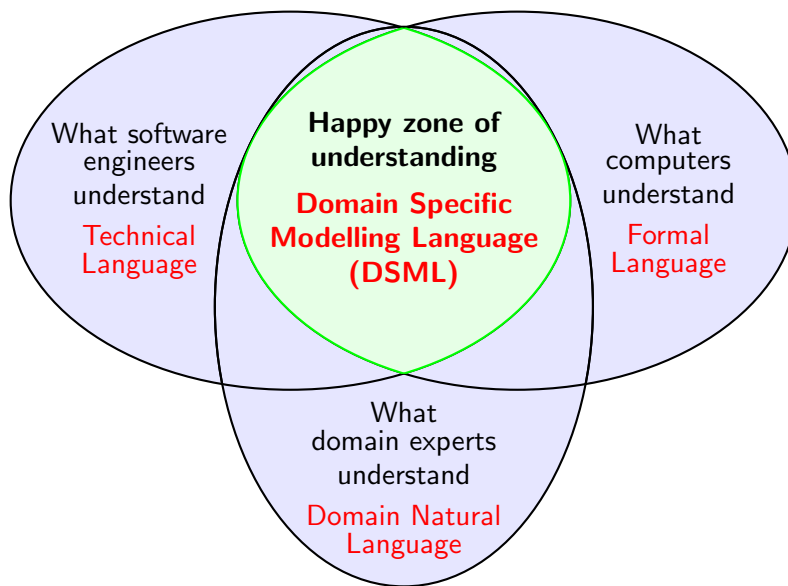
What software engineers understand

Technical Language

Happy zone of understanding

Domain Specific Modelling Language (DSML)

What computers understand

Formal Language

What domain experts understand

Domain Natural Language